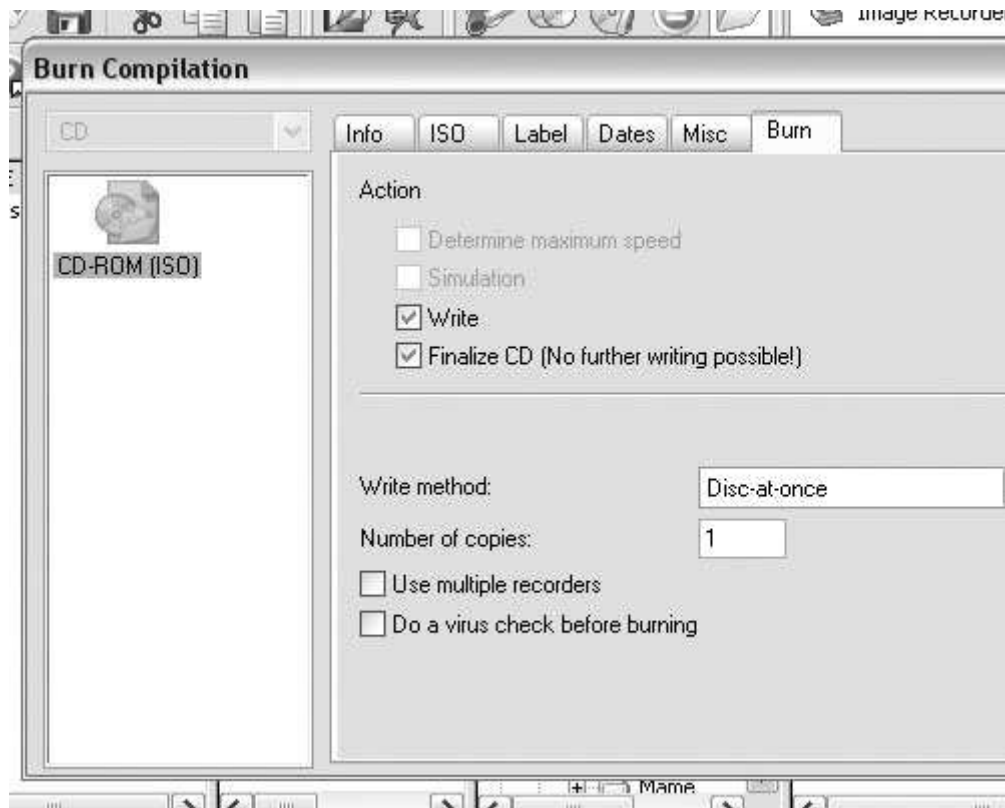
Image Recorde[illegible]

Burn Compilation

CD

CD-ROM (ISO)

Info | ISO | Label | Dates | Misc | Burn

Action

Determine maximum speed

Simulation

Write

Finalize CD (No further writing possible!)

Write method: Disc-at-once

Number of copies: 1

Use multiple recorders

Do a virus check before burning

Mame